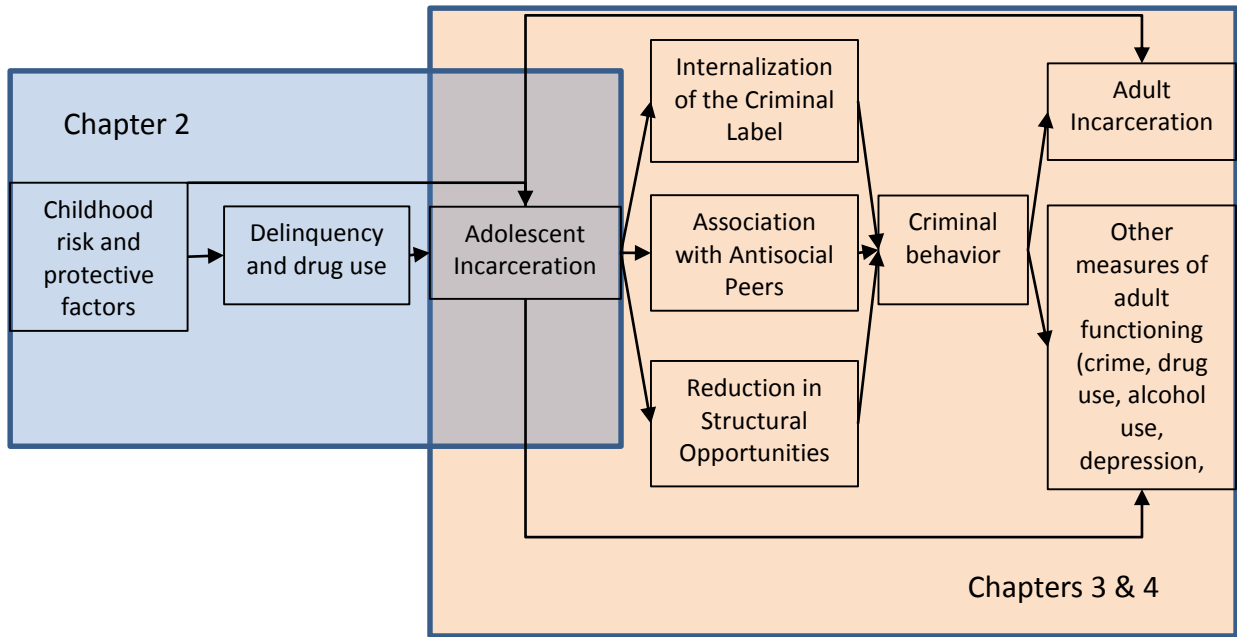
Chapter 2

Childhood risk and protective factors

Delinquency and drug use

Adolescent Incarceration

Internalization of the Criminal Label

Association with Antisocial Peers

Reduction in Structural Opportunities

Criminal behavior

Adult Incarceration

Other measures of adult functioning (crime, drug use, alcohol use, depression,

Chapters 3 & 4